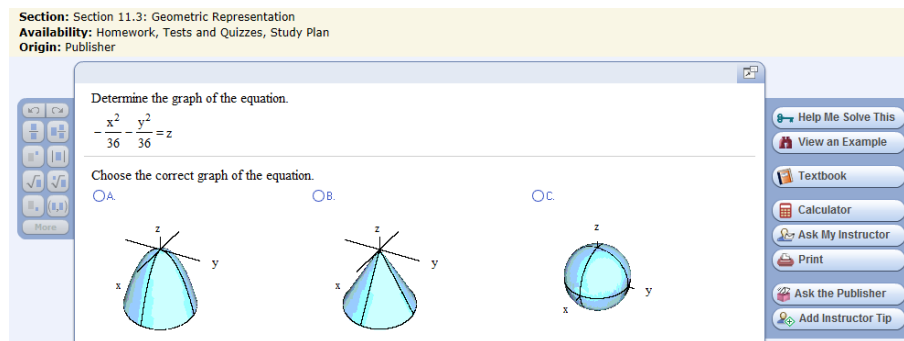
**Section:** Section 11.3: Geometric Representation
**Availability:** Homework, Tests and Quizzes, Study Plan
**Origin:** Publisher

Determine the graph of the equation.

$-\frac{x^2}{36}-\frac{y^2}{36}=z$

Choose the correct graph of the equation.

A.
z
y
x

B.
z
y
x

C.
z
y
x

More

Help Me Solve This
View an Example
Textbook
Calculator
Ask My Instructor
Print
Ask the Publisher
Add Instructor Tip